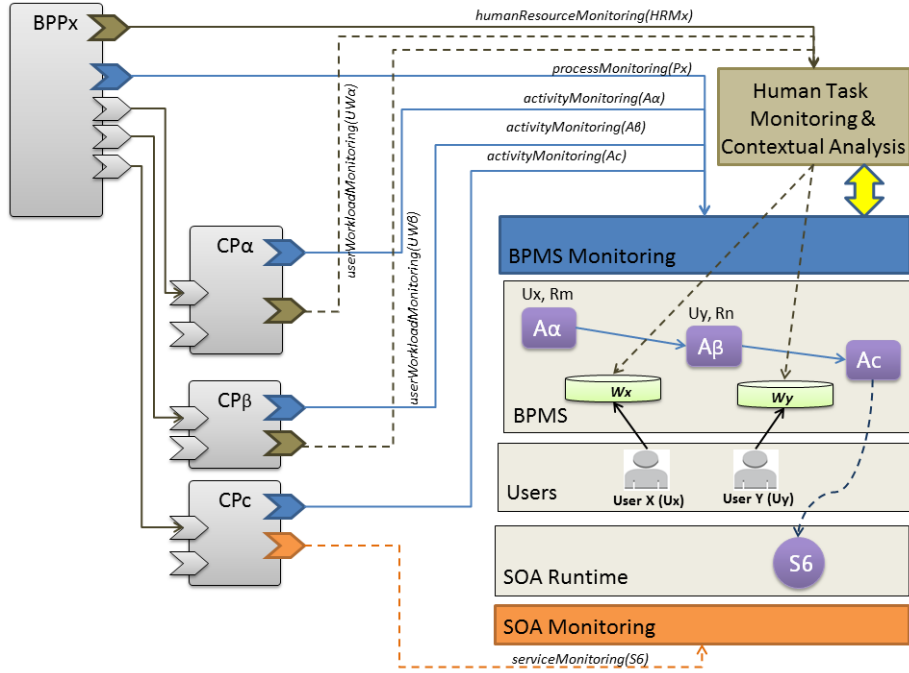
BPPx

humanResourceMonitoring(HRMx)

processMonitoring(Px)

activityMonitoring(Aα)

activityMonitoring(Aβ)

activityMonitoring(Ac)

userWorkloadMonitoring(UWα)

userWorkloadMonitoring(UWβ)

Human Task Monitoring & Contextual Analysis

CPα

CPβ

CPc

BPMS Monitoring

Ux, Rm

Uy, Rn

Aα

Aβ

Ac

Wx

Wy

BPMS

Users

User X (Ux)

User Y (Uy)

S6

SOA Runtime

SOA Monitoring

serviceMonitoring(S6)